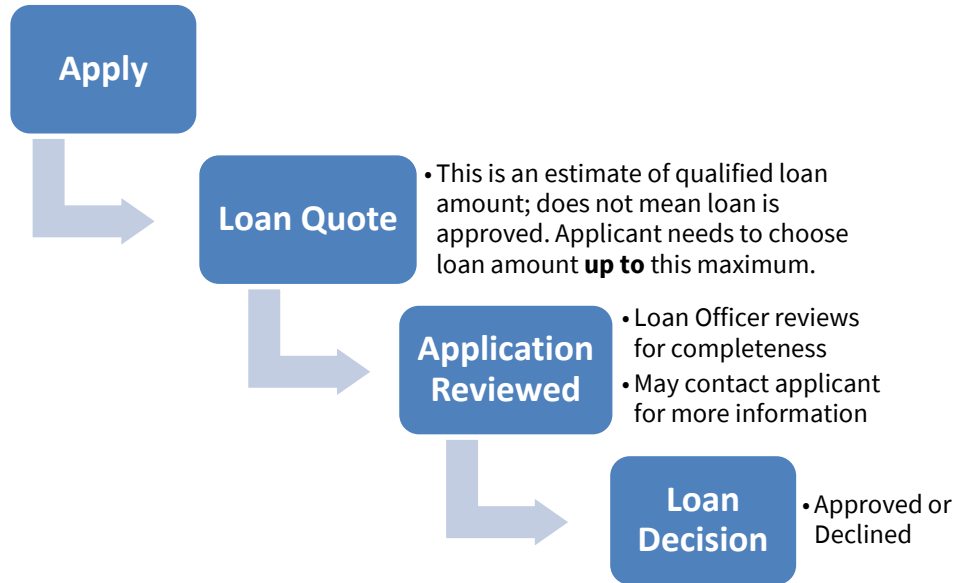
Apply

Loan Quote

- This is an estimate of qualified loan amount; does not mean loan is approved. Applicant needs to choose loan amount **up to** this maximum.

Application Reviewed

- Loan Officer reviews for completeness
- May contact applicant for more information

Loan Decision

- Approved or Declined